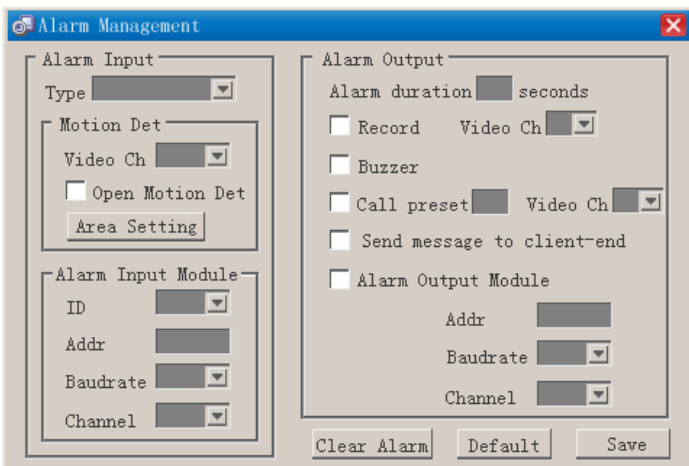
Alarm Management

Alarm Input
Type
Motion Det
Video Ch
Open Motion Det
Area Setting

Alarm Input Module
ID
Addr
Baudrate
Channel

Alarm Output
Alarm duration seconds
Record Video Ch
Buzzer
Call preset Video Ch
Send message to client-end
Alarm Output Module
Addr
Baudrate
Channel

Clear Alarm
Default
Save